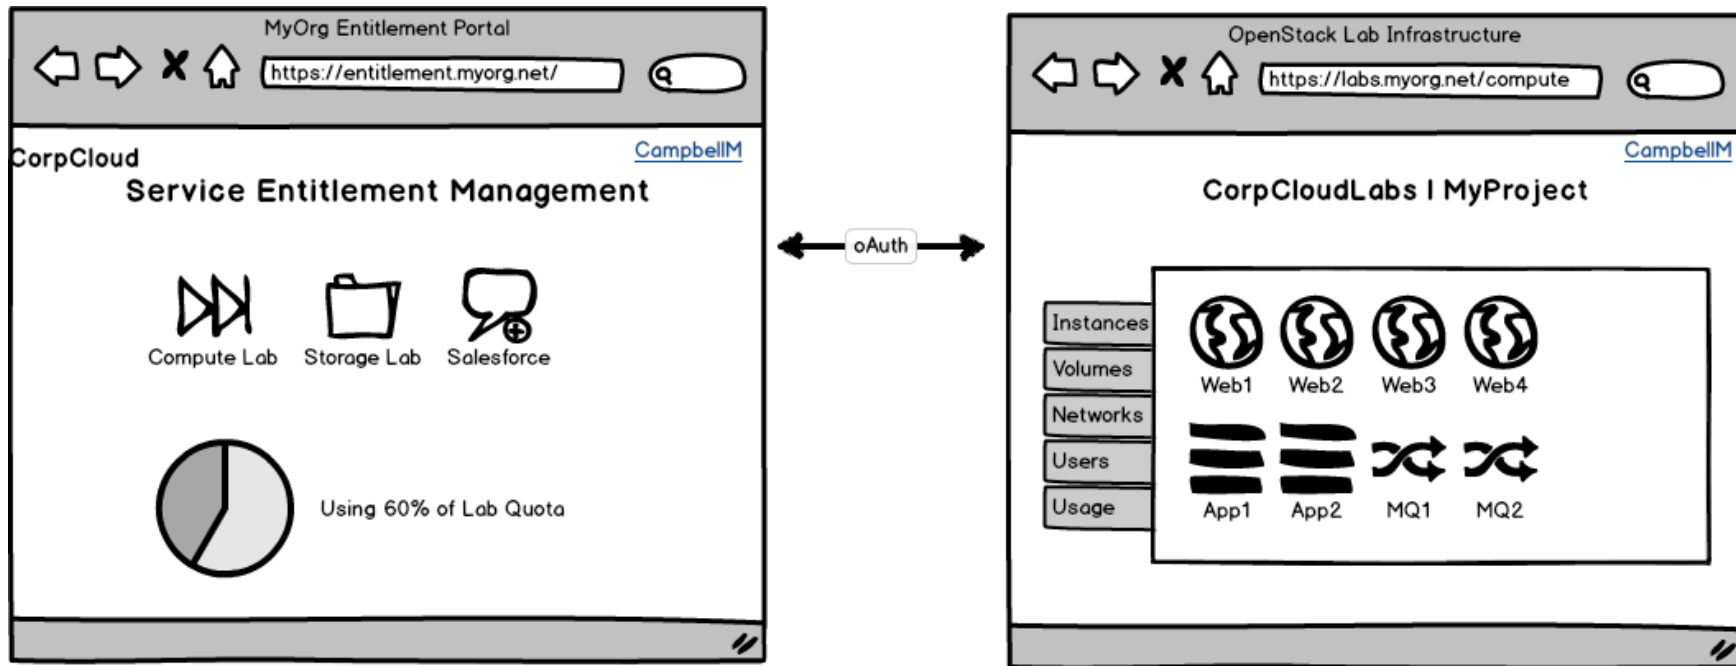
MyOrg Entitlement Portal

https://entitlement.myorg.net/

CorpCloud

CampbellM

Service Entitlement Management

Compute Lab

Storage Lab

Salesforce

Using 60% of Lab Quota

oAuth

OpenStack Lab Infrastructure

https://labs.myorg.net/compute

CampbellM

CorpCloudLabs | MyProject

Instances

Volumes

Networks

Users

Usage

Web1

Web2

Web3

Web4

App1

App2

MQ1

MQ2